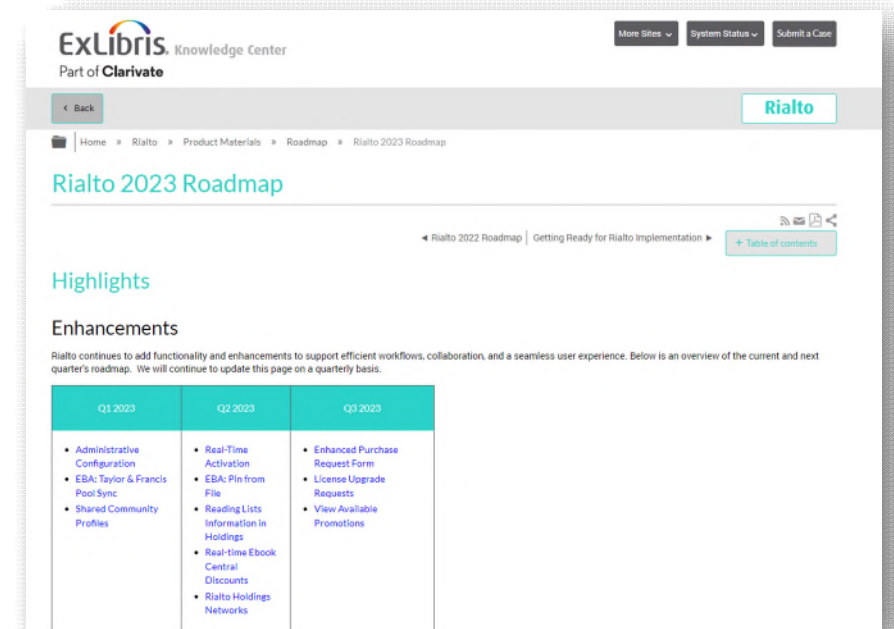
ExLibris. Knowledge Center
Part of Clarivate

More Sites ⌄ System Status ⌄ Submit a Case

‹ Back

Rialto

Home » Rialto » Product Materials » Roadmap » Rialto 2023 Roadmap

Rialto 2023 Roadmap

◄ Rialto 2022 Roadmap | Getting Ready for Rialto Implementation ►

+ Table of contents

Highlights

Enhancements

Rialto continues to add functionality and enhancements to support efficient workflows, collaboration, and a seamless user experience. Below is an overview of the current and next quarter's roadmap. We will continue to update this page on a quarterly basis.

| Q1 2023 | Q2 2023 | Q3 2023 |
|---|---|---|
| • Administrative Configuration<br>• EBA: Taylor & Francis Pool Sync<br>• Shared Community Profiles | • Real-Time Activation<br>• EBA: Pin from File<br>• Reading Lists Information in Holdings<br>• Real-time Ebook Central Discounts<br>• Rialto Holdings Networks | • Enhanced Purchase Request Form<br>• License Upgrade Requests<br>• View Available Promotions |